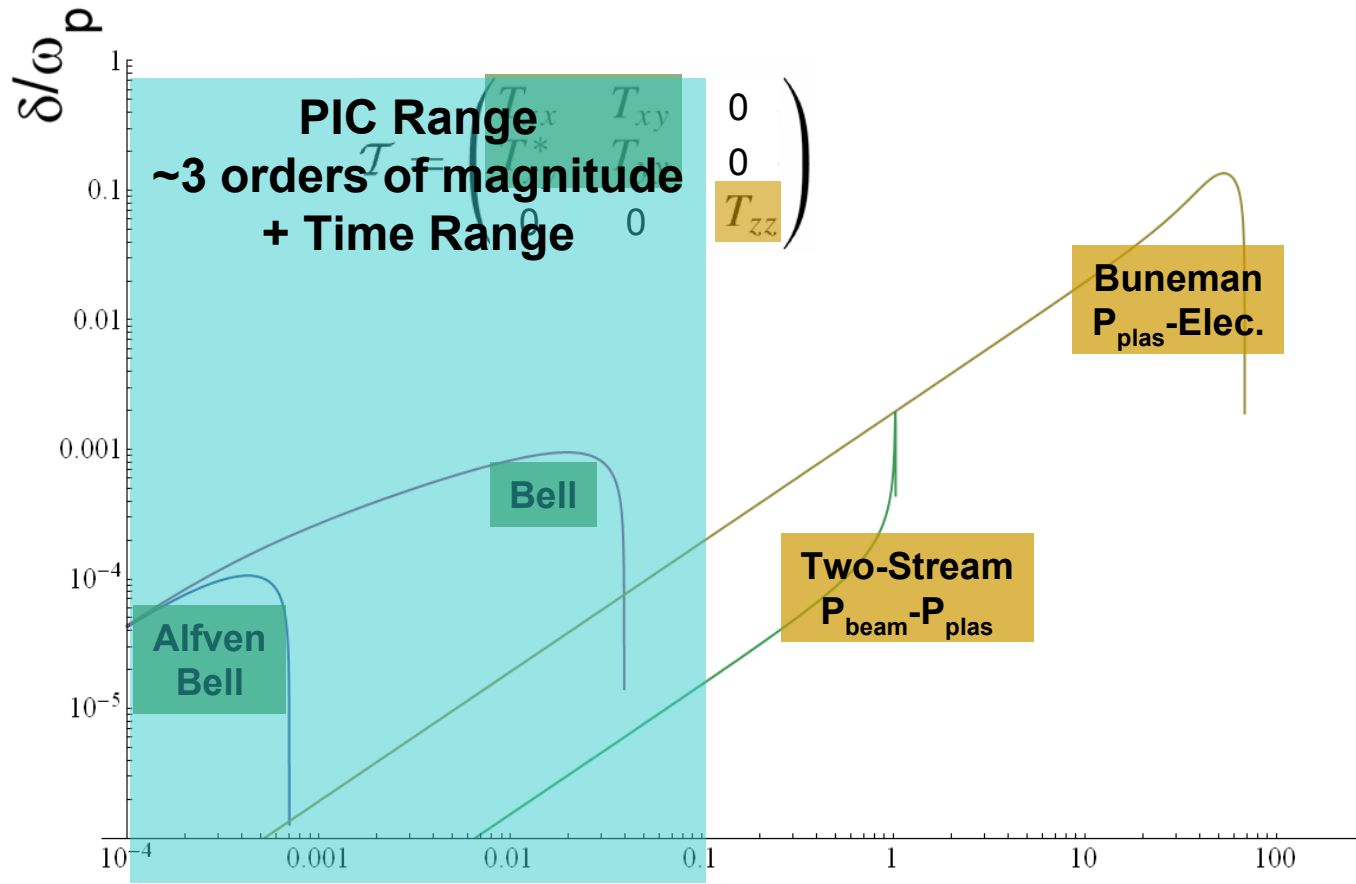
$\delta/\omega_p$

1

0.1

0.01

0.001

$10^{-4}$

$10^{-5}$

PIC Range
~3 orders of magnitude
+ Time Range

$\mathcal{T} = \begin{pmatrix} T_{xx} & T_{xy} & 0 \\ T_{xy}^* & T_{yy} & 0 \\ 0 & 0 & T_{zz} \end{pmatrix}$

Buneman
$P_{plas}$-Elec.

Bell

Alfven
Bell

Two-Stream
$P_{beam}$-$P_{plas}$

$10^{-4}$ 0.001 0.01 0.1 1 10 100